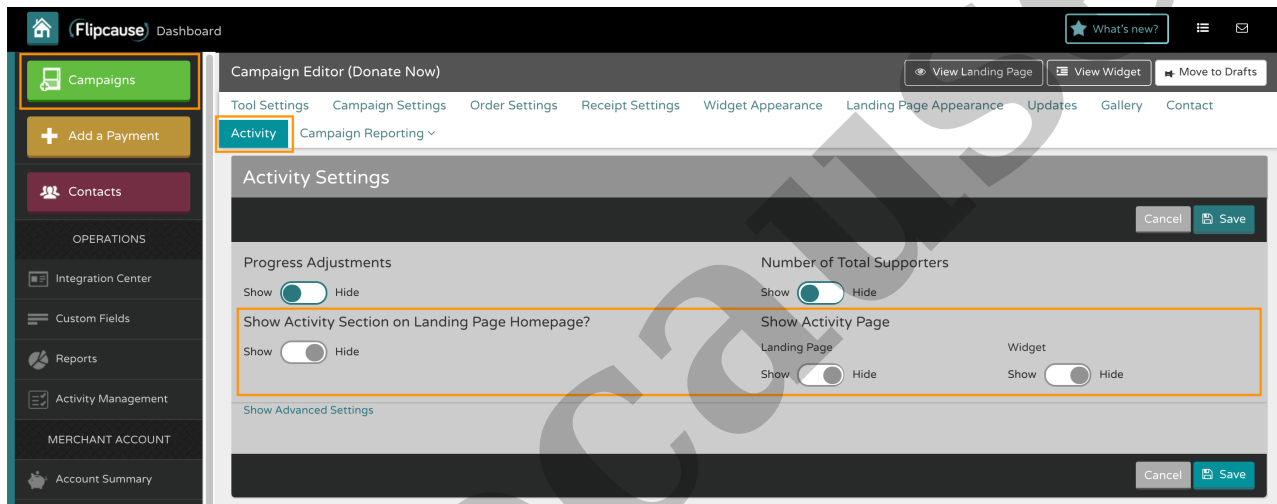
(Flipcause) Dashboard

What's new?

Campaigns

Add a Payment

Contacts

OPERATIONS

Integration Center

Custom Fields

Reports

Activity Management

MERCHANT ACCOUNT

Account Summary

Campaign Editor (Donate Now)

View Landing Page

View Widget

Move to Drafts

Tool Settings Campaign Settings Order Settings Receipt Settings Widget Appearance Landing Page Appearance Updates Gallery Contact

Activity Campaign Reporting

Activity Settings

Cancel Save

Progress Adjustments

Show Hide

Number of Total Supporters

Show Hide

Show Activity Section on Landing Page Homepage?

Show Hide

Show Activity Page

Landing Page

Show Hide

Widget

Show Hide

Show Advanced Settings

Cancel Save

Flipcause